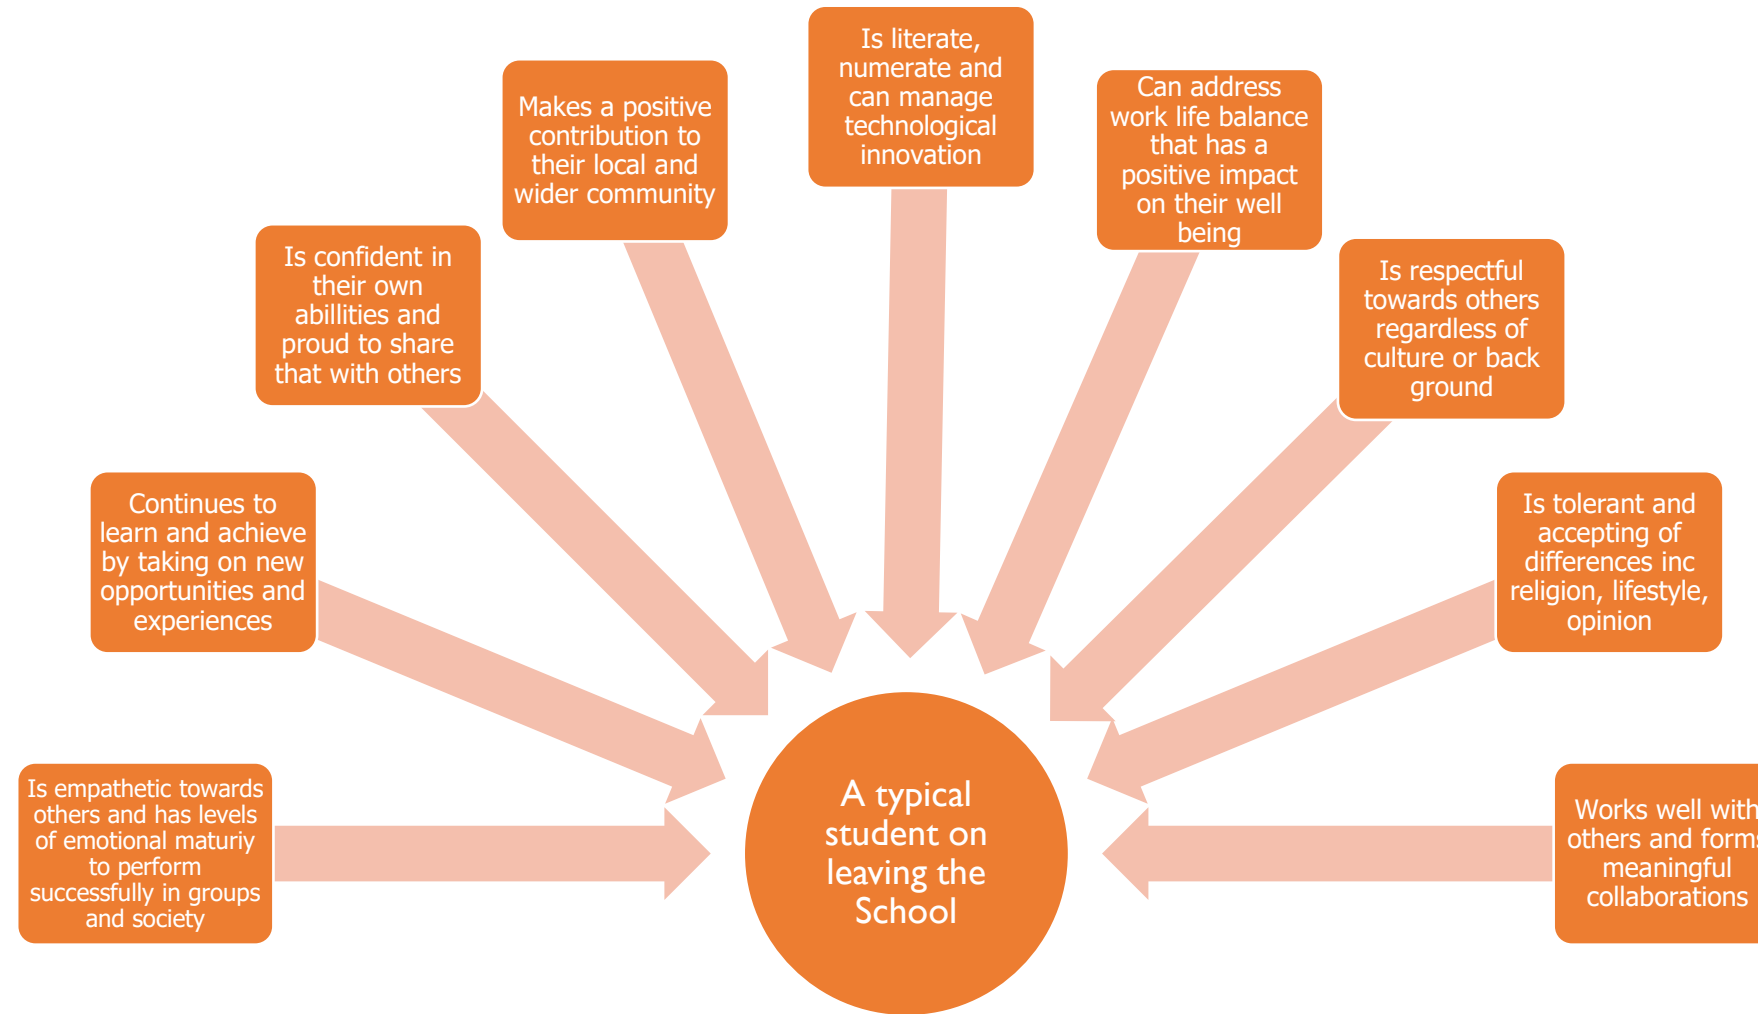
Is literate, numerate and can manage technological innovation

Makes a positive contribution to their local and wider community

Can address work life balance that has a positive impact on their well being

Is confident in their own abillities and proud to share that with others

Is respectful towards others regardless of culture or back ground

Continues to learn and achieve by taking on new opportunities and experiences

Is tolerant and accepting of differences inc religion, lifestyle, opinion

Is empathetic towards others and has levels of emotional maturiy to perform successfully in groups and society

A typical student on leaving the School

Works well with others and form meaningful collaborations